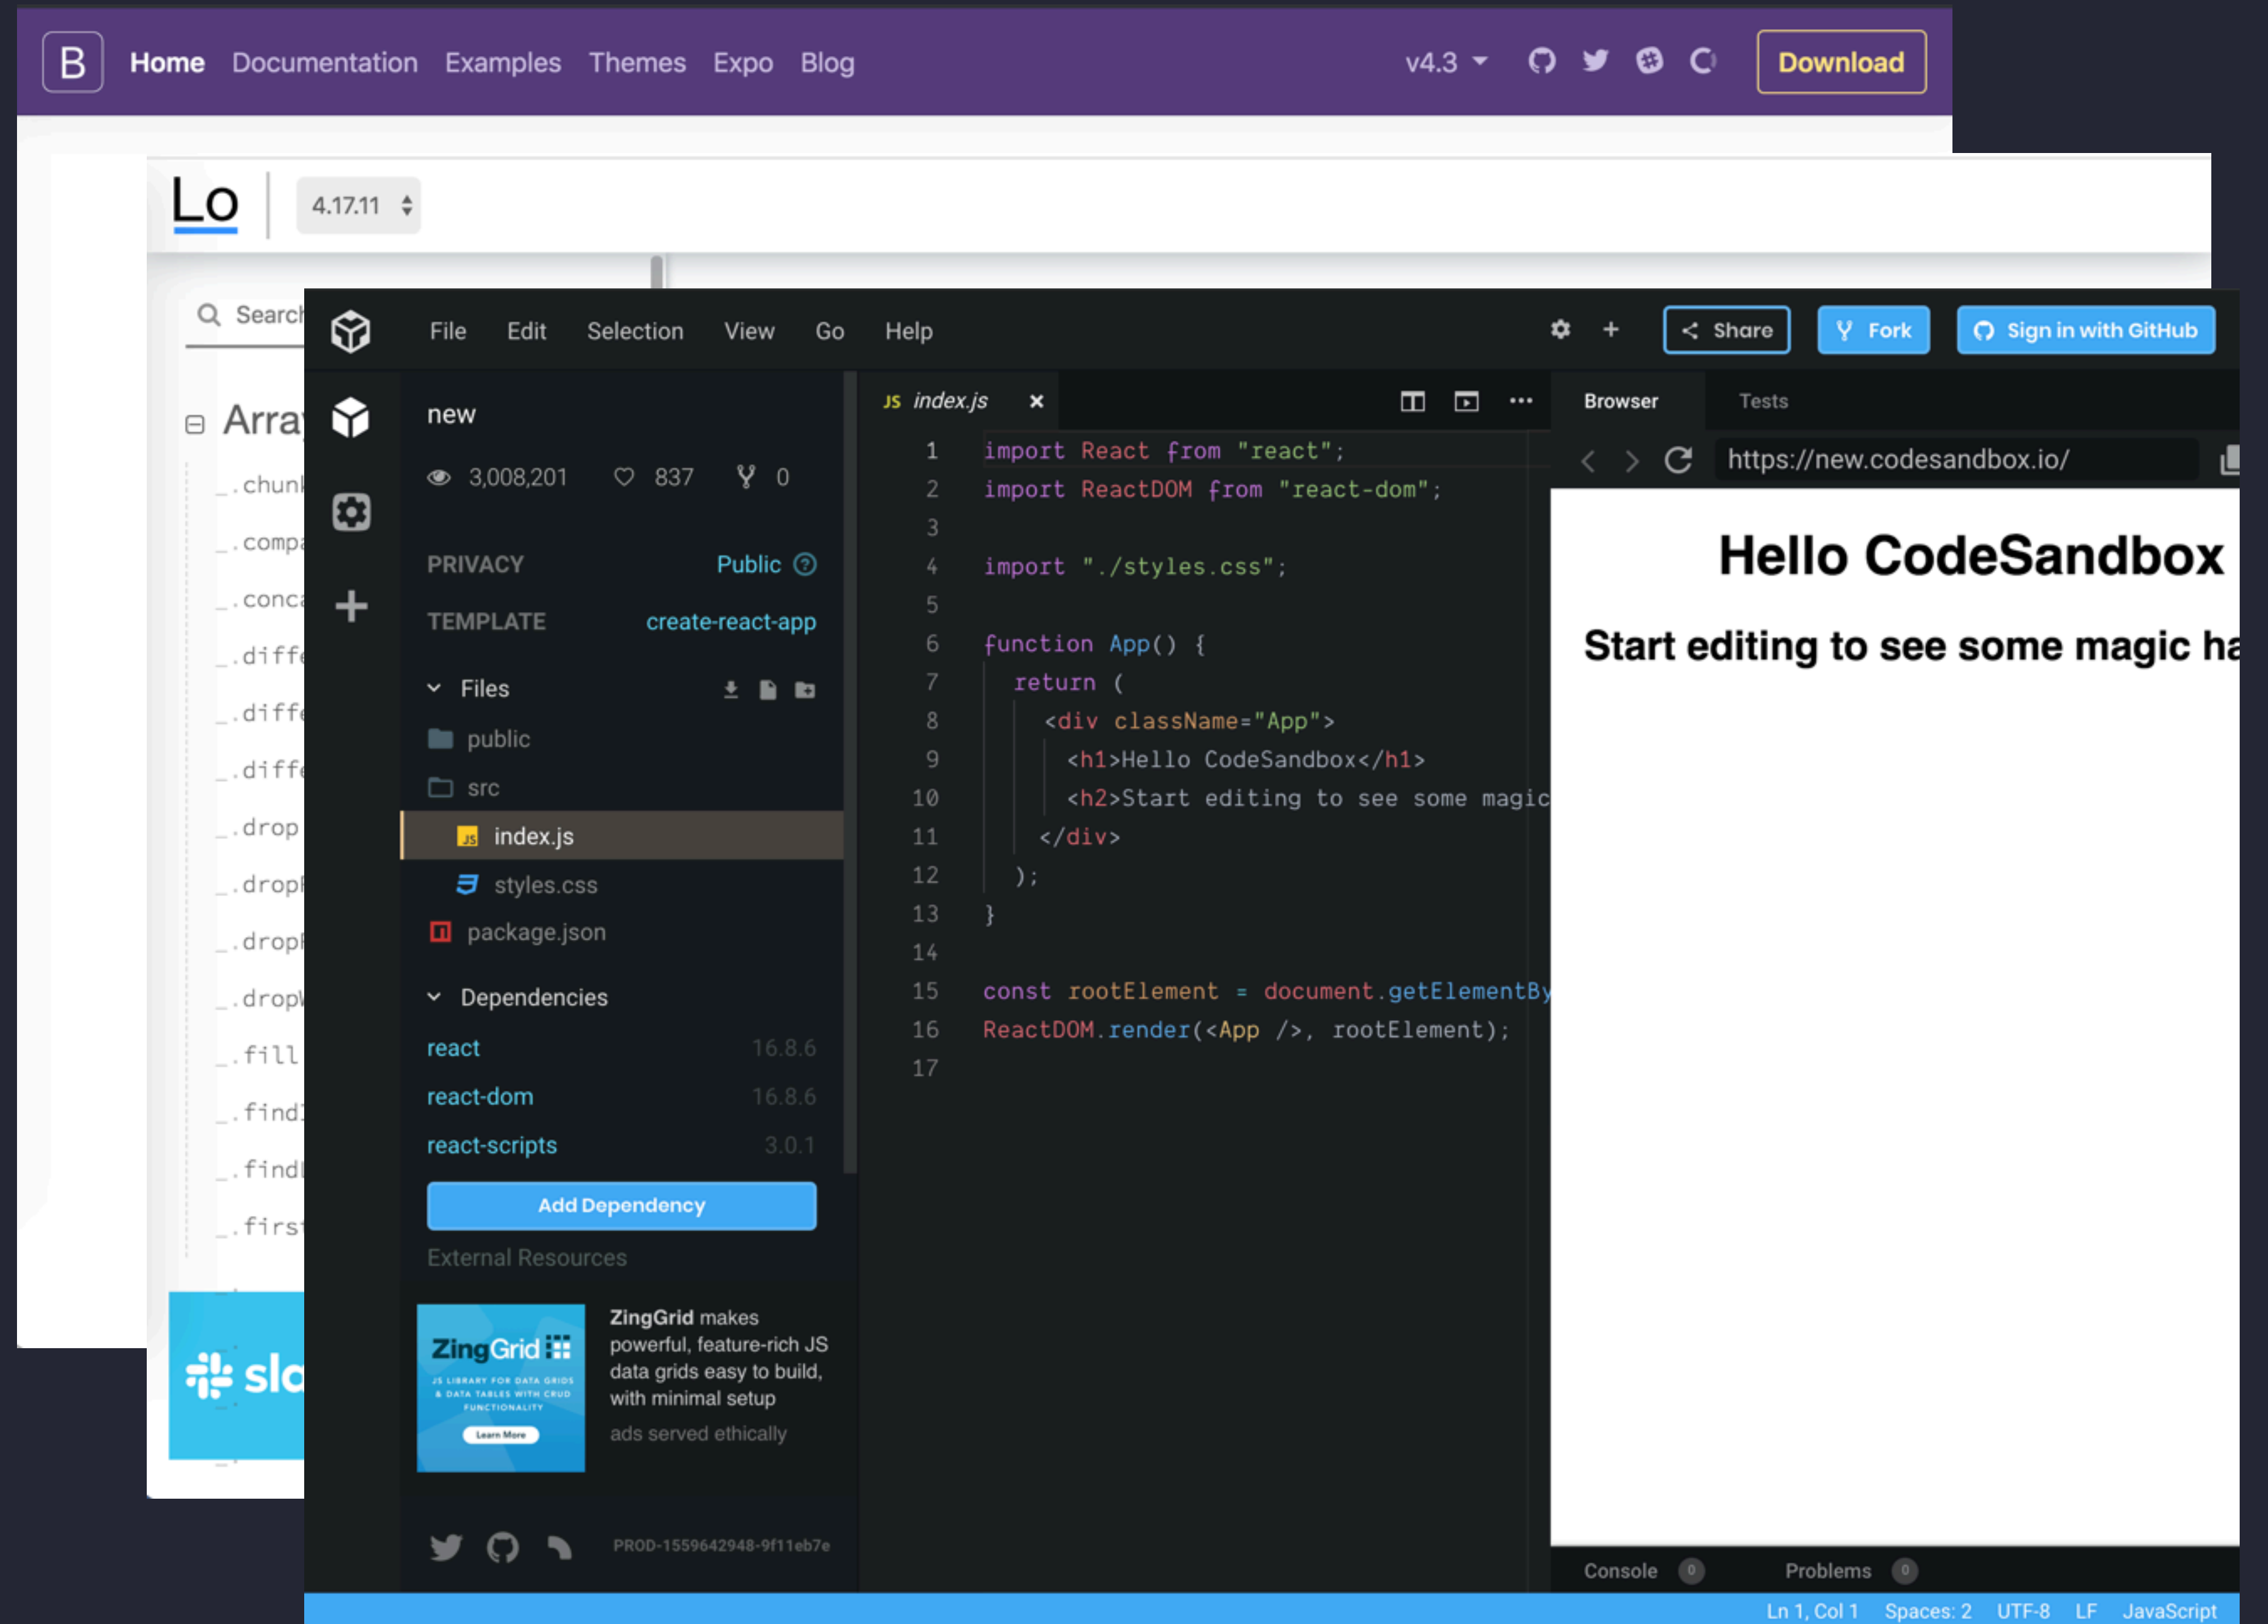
B Home Documentation Examples Themes Expo Blog v4.3 Download

Lo 4.17.11

Search

Array

_.chunk
_.compa
_.conca
_.diffe
_.diffe
_.diffe
_.drop
_.dropR
_.dropR
_.dropW
_.fill
_.findI
_.findL
_.first

slo

File Edit Selection View Go Help Share Fork Sign in with GitHub

new

3,008,201 837 0

PRIVACY Public

TEMPLATE create-react-app

Files

public
src
index.js
styles.css
package.json

Dependencies

| react | 16.8.6 |
|---|---|
| react-dom | 16.8.6 |
| react-scripts | 3.0.1 |

Add Dependency

External Resources

ZingGrid JS LIBRARY FOR DATA GRIDS & DATA TABLES WITH CRUD FUNCTIONALITY Learn More

ZingGrid makes powerful, feature-rich JS data grids easy to build, with minimal setup

ads served ethically

PROD-1559642948-9f11eb7e

JS index.js ×

1 import React from "react";
2 import ReactDOM from "react-dom";
3
4 import "./styles.css";
5
6 function App() {
7 return (
8 <div className="App">
9 <h1>Hello CodeSandbox</h1>
10 <h2>Start editing to see some magic
11 </div>
12 );
13 }
14
15 const rootElement = document.getElementBy
16 ReactDOM.render(<App />, rootElement);
17

Browser Tests

https://new.codesandbox.io/

Hello CodeSandbox

Start editing to see some magic ha

Console 0 Problems 0

Ln 1, Col 1 Spaces: 2 UTF-8 LF JavaScript